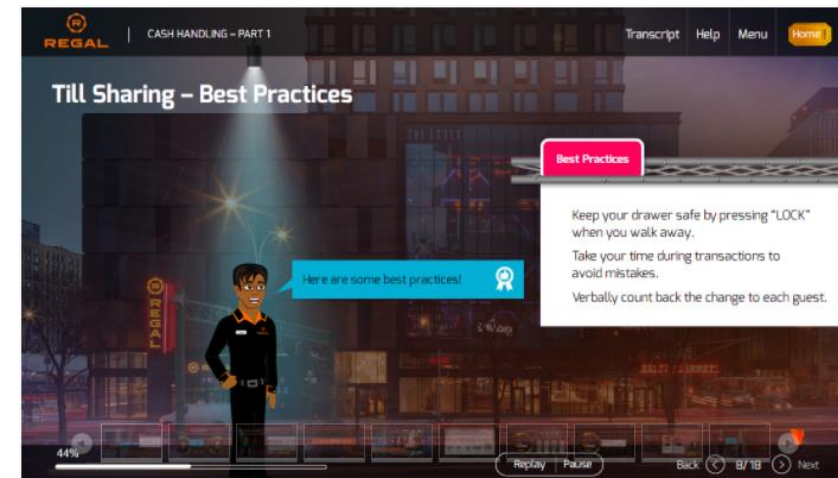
REGAL | CASH HANDLING – PART 1

Transcript Help Menu Home

Till Sharing – Best Practices

Best Practices

Keep your drawer safe by pressing "LOCK" when you walk away.

Take your time during transactions to avoid mistakes.

Verbally count back the change to each guest.

Here are some best practices!

REGAL

44%

Replay Pause

Back 8/18 Next